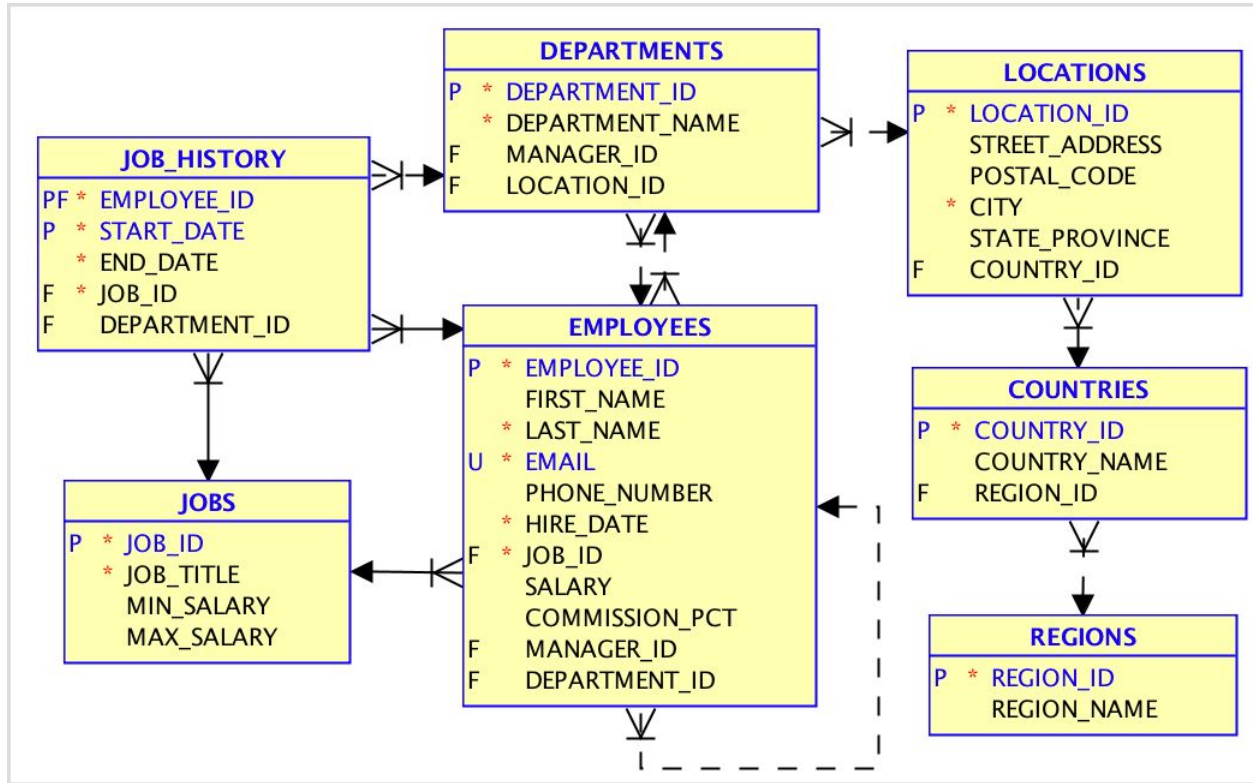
DEPARTMENTS
P * DEPARTMENT_ID
* DEPARTMENT_NAME
F MANAGER_ID
F LOCATION_ID

LOCATIONS
P * LOCATION_ID
STREET_ADDRESS
POSTAL_CODE
* CITY
STATE_PROVINCE
F COUNTRY_ID

JOB_HISTORY
PF * EMPLOYEE_ID
P * START_DATE
* END_DATE
F * JOB_ID
F DEPARTMENT_ID

EMPLOYEES
P * EMPLOYEE_ID
FIRST_NAME
* LAST_NAME
U * EMAIL
PHONE_NUMBER
* HIRE_DATE
F * JOB_ID
SALARY
COMMISSION_PCT
F MANAGER_ID
F DEPARTMENT_ID

COUNTRIES
P * COUNTRY_ID
COUNTRY_NAME
F REGION_ID

JOBS
P * JOB_ID
* JOB_TITLE
MIN_SALARY
MAX_SALARY

REGIONS
P * REGION_ID
REGION_NAME